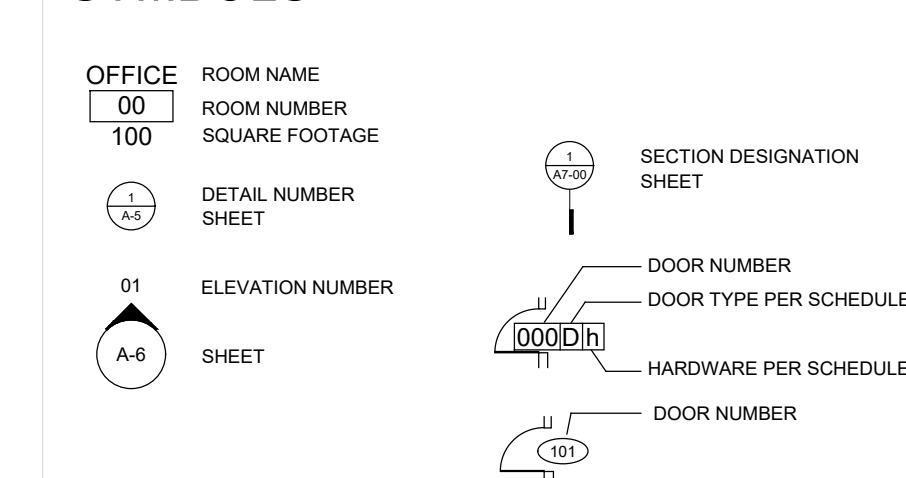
OFFICE ROOM NAME
00 ROOM NUMBER
100 SQUARE FOOTAGE

1
A-5
DETAIL NUMBER
SHEET

01 ELEVATION NUMBER
A-6 SHEET

1
A7-00
SECTION DESIGNATION
SHEET

DOOR NUMBER
DOOR TYPE PER SCHEDULE
000 D h
HARDWARE PER SCHEDULE

DOOR NUMBER
101